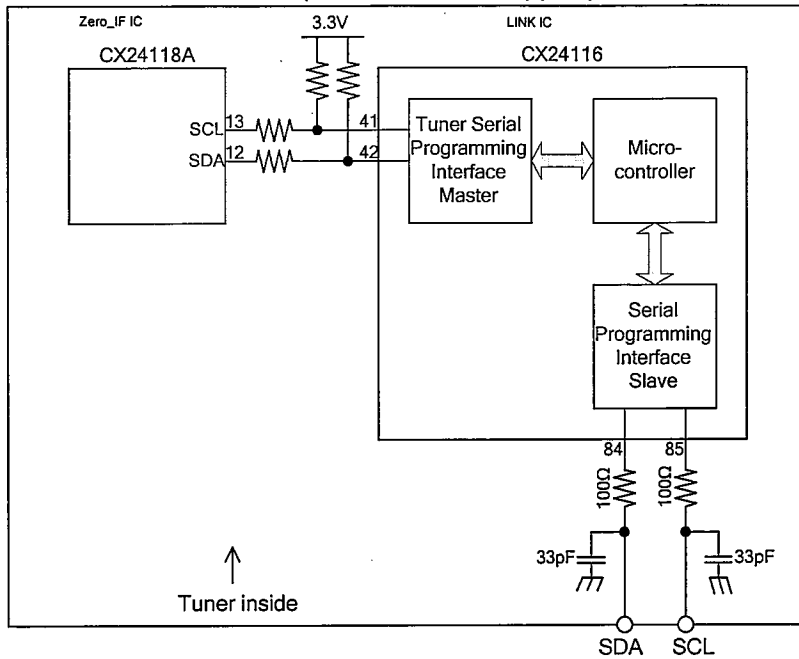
Zero_IF IC

3.3V

LINK IC

CX24118A

CX24116

SCL 13

SDA 12

41

42

Tuner Serial Programming Interface Master

Micro-controller

Serial Programming Interface Slave

84

85

100Ω

100Ω

33pF

33pF

↑
Tuner inside

SDA

SCL